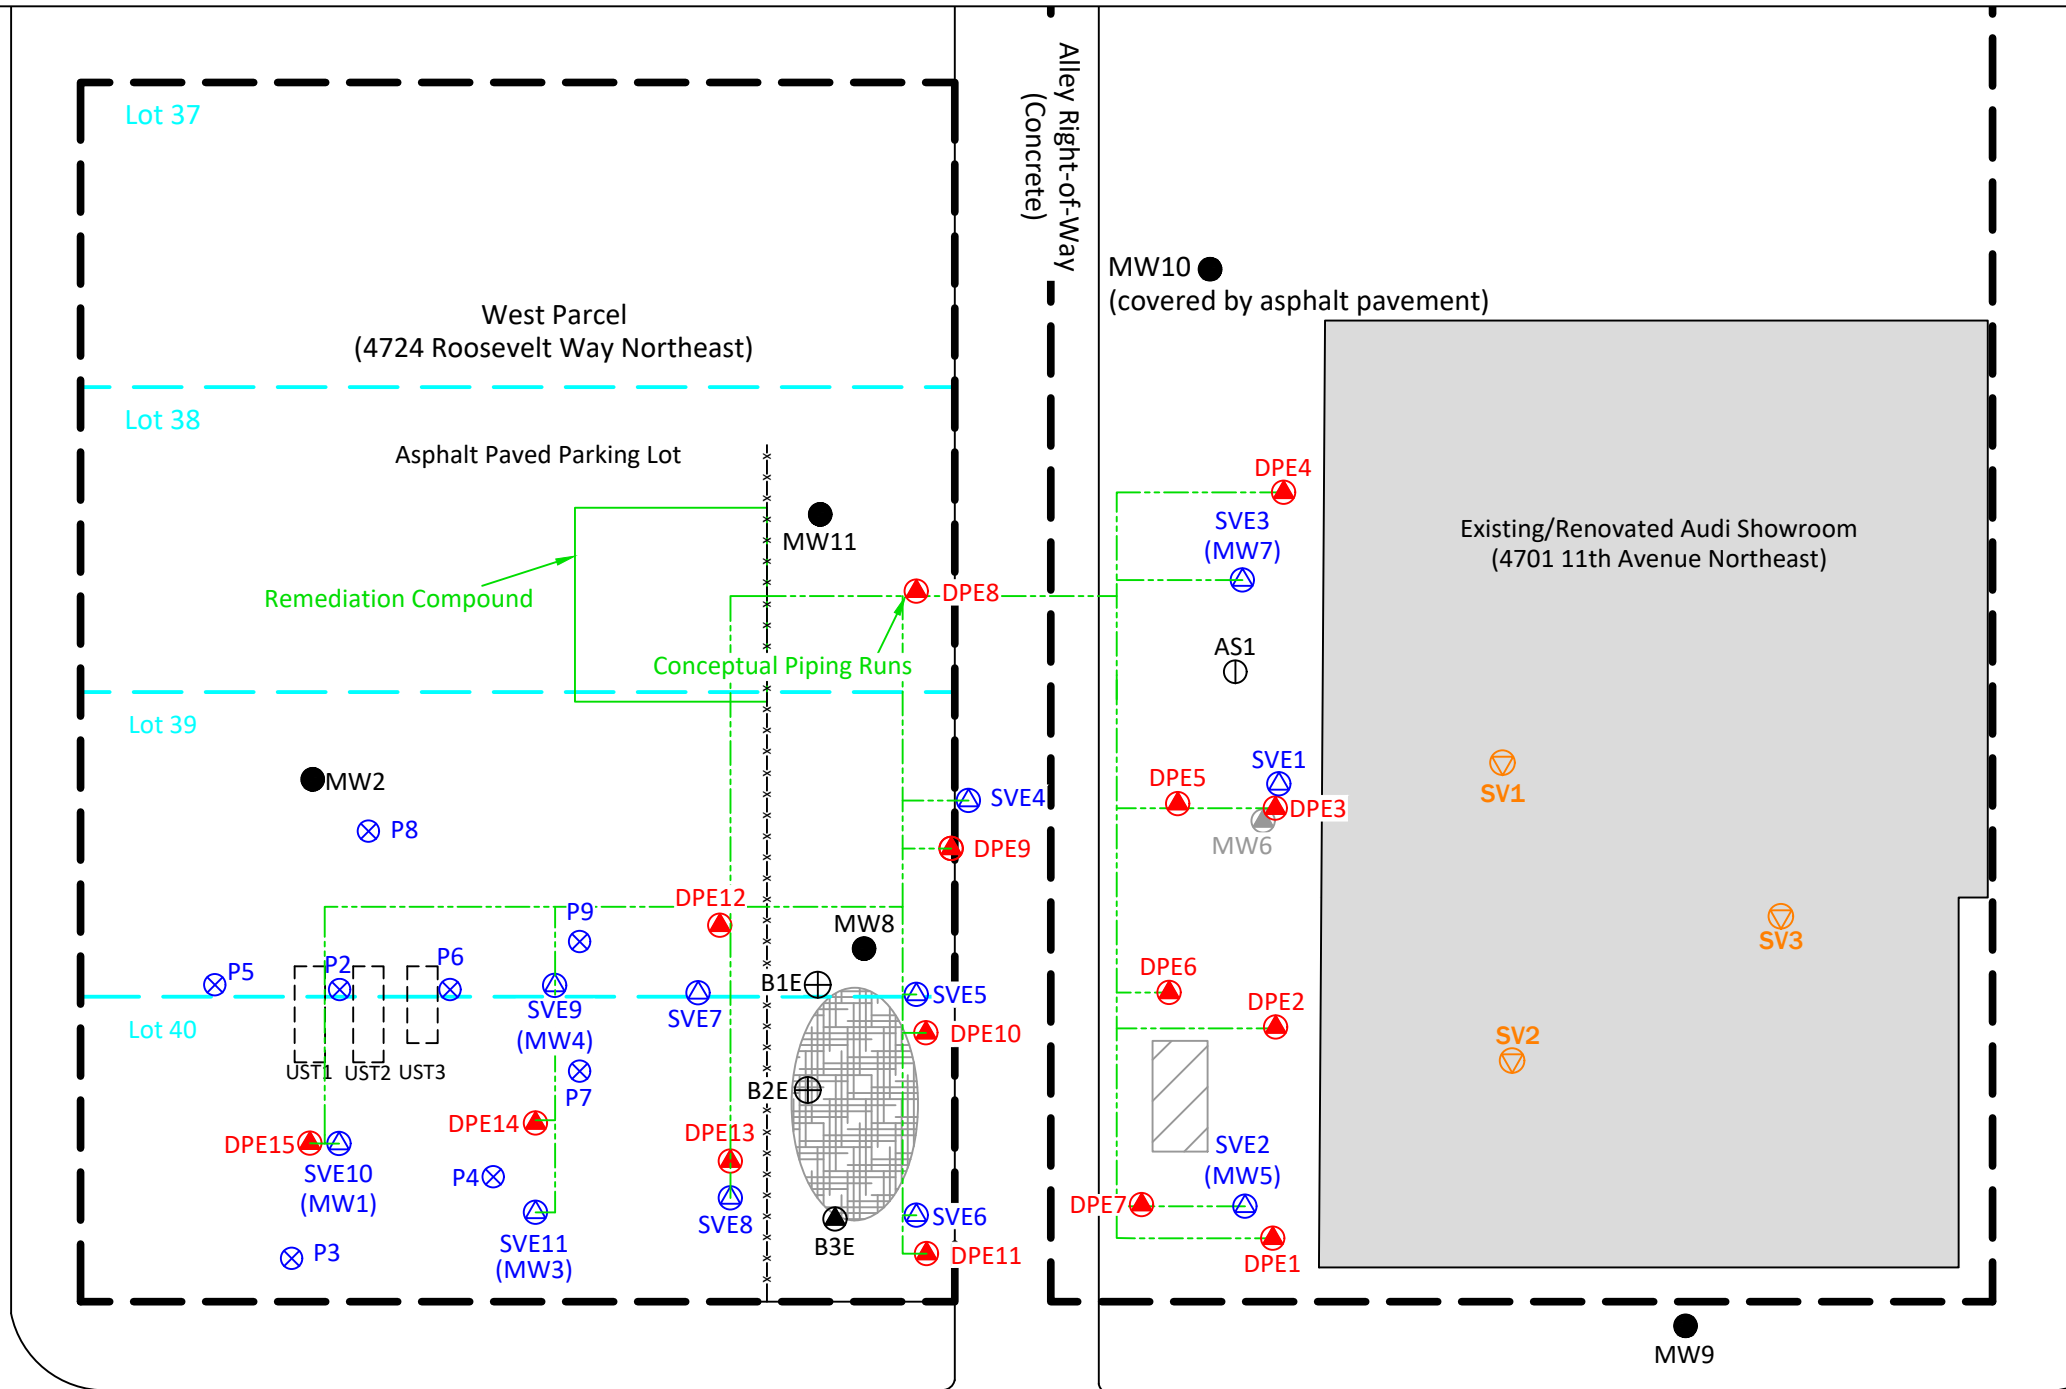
Lot 37

Alley Right-of-Way (Concrete)

MW10
(covered by asphalt pavement)

West Parcel
(4724 Roosevelt Way Northeast)

Lot 38

Asphalt Paved Parking Lot

DPE4

MW11

SVE3
(MW7)

Existing/Renovated Audi Showroom
(4701 11th Avenue Northeast)

Remediation Compound

DPE8

AS1

Conceptual Piping Runs

Lot 39

MW2

DPE5

SVE1

SV1

SVE4

DPE3

P8

MW6

DPE9

DPE12

P9

MW8

SV3

P5

P2

P6

DPE6

B1E

SVE5

DPE2

SVE9
(MW4)

SVE7

Lot 40

DPE10

SV2

UST1 UST2 UST3

P7

B2E

DPE14

DPE13

SVE2
(MW5)

DPE15

SVE10
(MW1)

P4

DPE7

SVE6

SVE8

SVE11
(MW3)

B3E

DPE11

P3

DPE1

MW9